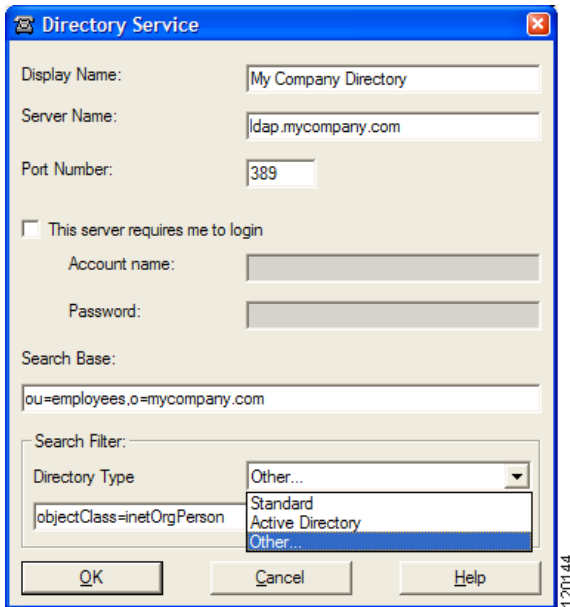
Directory Service

Display Name: My Company Directory

Server Name: ldap.mycompany.com

Port Number: 389

This server requires me to login

Account name:

Password:

Search Base:

ou=employees,o=mycompany.com

Search Filter:

Directory Type Other...

objectClass=inetOrgPerson

Standard
Active Directory
Other...

OK Cancel Help

120144